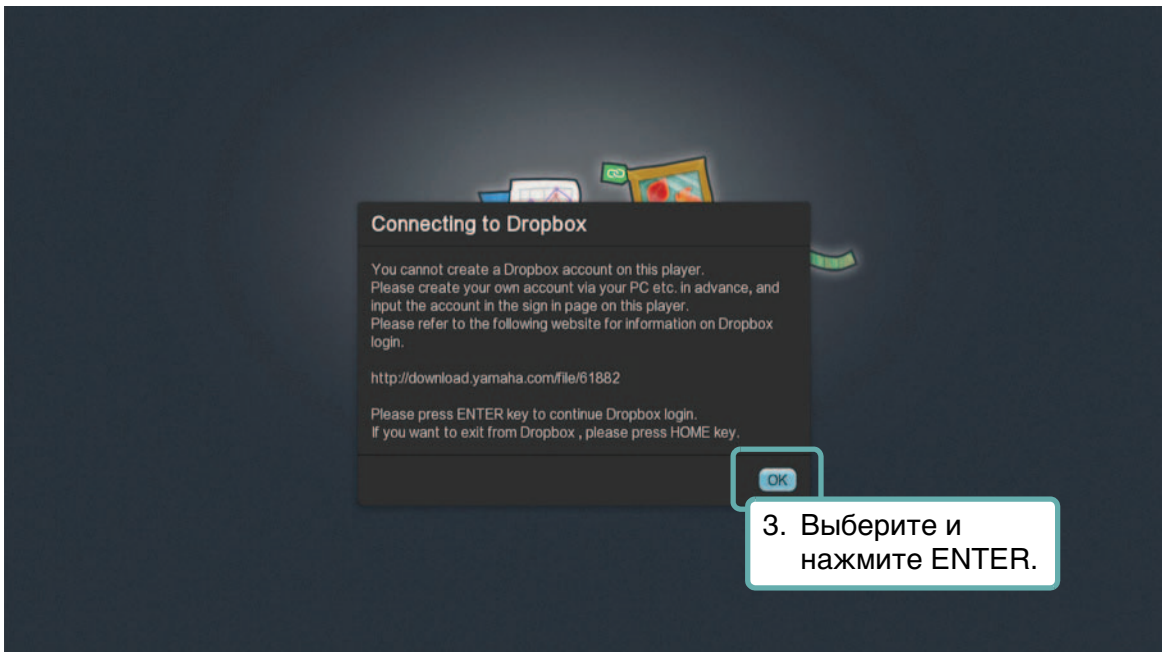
Connecting to Dropbox

You cannot create a Dropbox account on this player.
Please create your own account via your PC etc. in advance, and input the account in the sign in page on this player.
Please refer to the following website for information on Dropbox login.

http://download.yamaha.com/file/61882

Please press ENTER key to continue Dropbox login.
If you want to exit from Dropbox , please press HOME key.

OK

3. Выберите и нажмите ENTER.